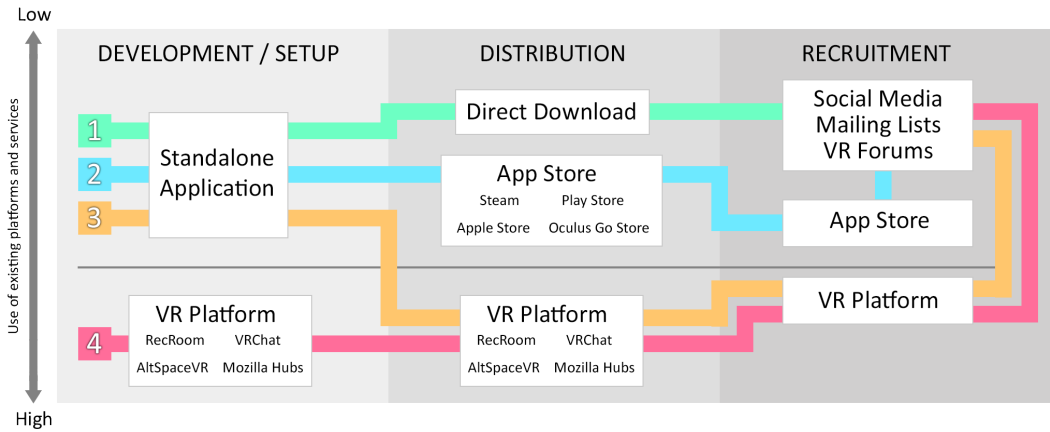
Low

Use of existing platforms and services

High

DEVELOPMENT / SETUP

DISTRIBUTION

RECRUITMENT

1

2

3

4

Standalone Application

VR Platform
RecRoom VRChat
AltSpaceVR Mozilla Hubs

Direct Download

App Store
Steam Play Store
Apple Store Oculus Go Store

VR Platform
RecRoom VRChat
AltSpaceVR Mozilla Hubs

Social Media
Mailing Lists
VR Forums

App Store

VR Platform